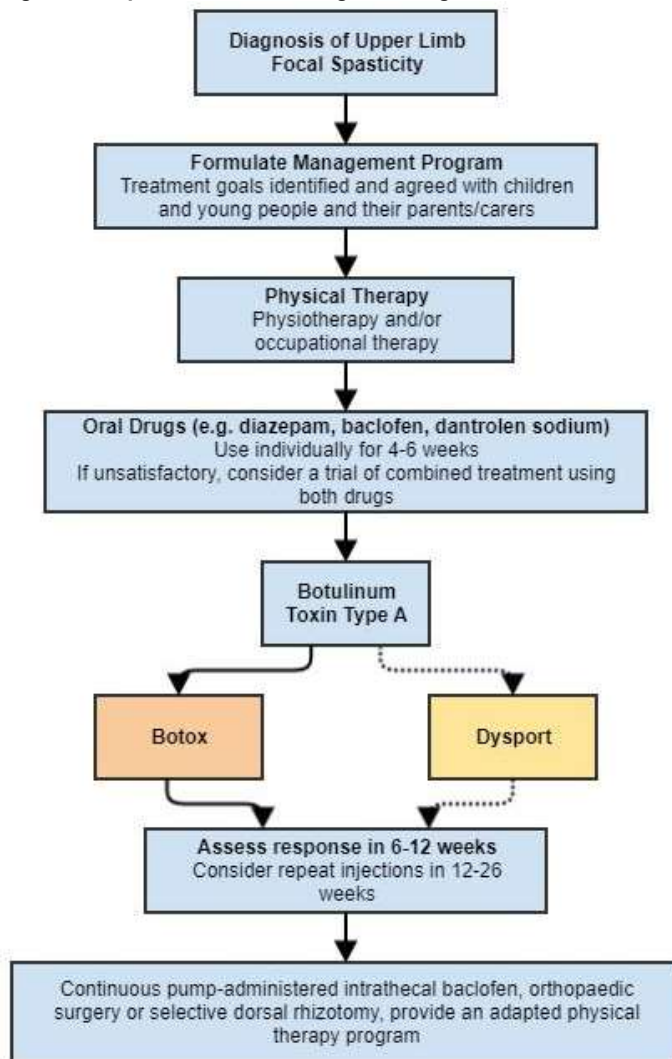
Diagnosis of Upper Limb Focal Spasticity

Formulate Management Program
Treatment goals identified and agreed with children and young people and their parents/carers

Physical Therapy
Physiotherapy and/or occupational therapy

Oral Drugs (e.g. diazepam, baclofen, dantrolen sodium)
Use individually for 4-6 weeks
If unsatisfactory, consider a trial of combined treatment using both drugs

Botulinum Toxin Type A

Botox

Dysport

Assess response in 6-12 weeks
Consider repeat injections in 12-26 weeks

Continuous pump-administered intrathecal baclofen, orthopaedic surgery or selective dorsal rhizotomy, provide an adapted physical therapy program